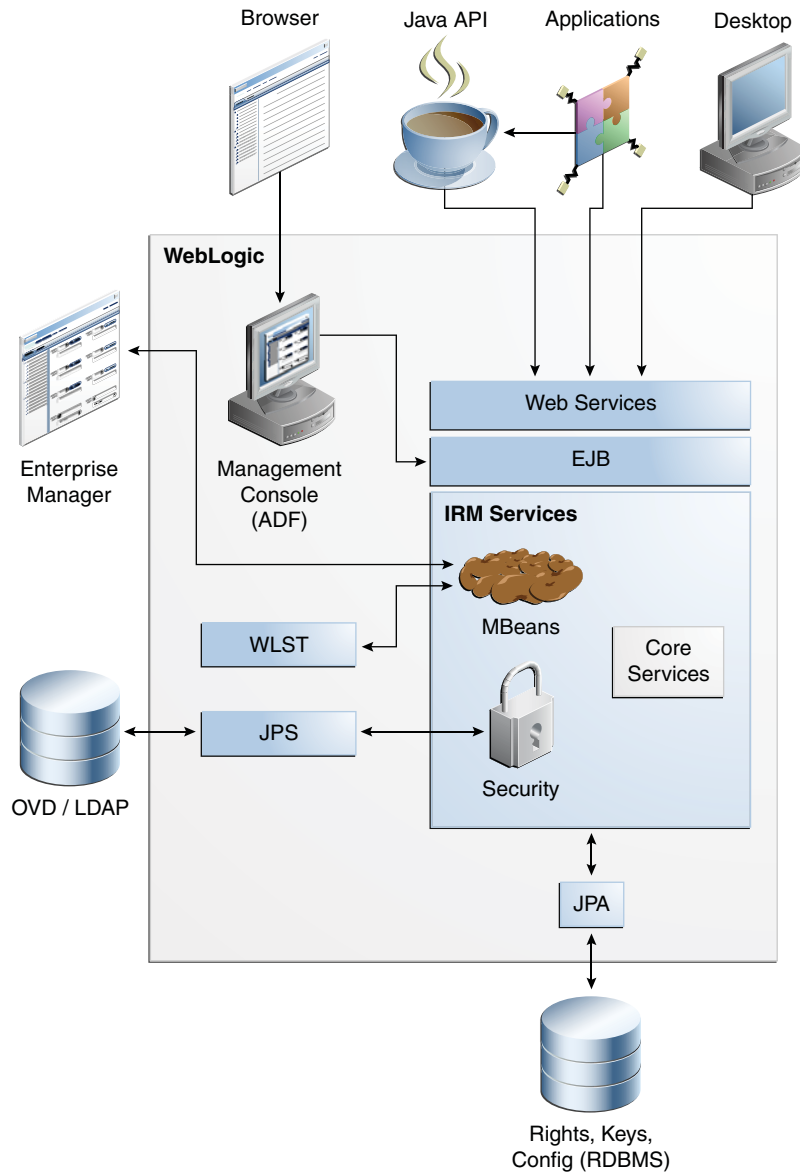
Browser

Java API

Applications

Desktop

WebLogic

Enterprise Manager

Management Console (ADF)

Web Services

EJB

IRM Services

MBeans

WLST

Core Services

OVD / LDAP

JPS

Security

JPA

Rights, Keys, Config (RDBMS)